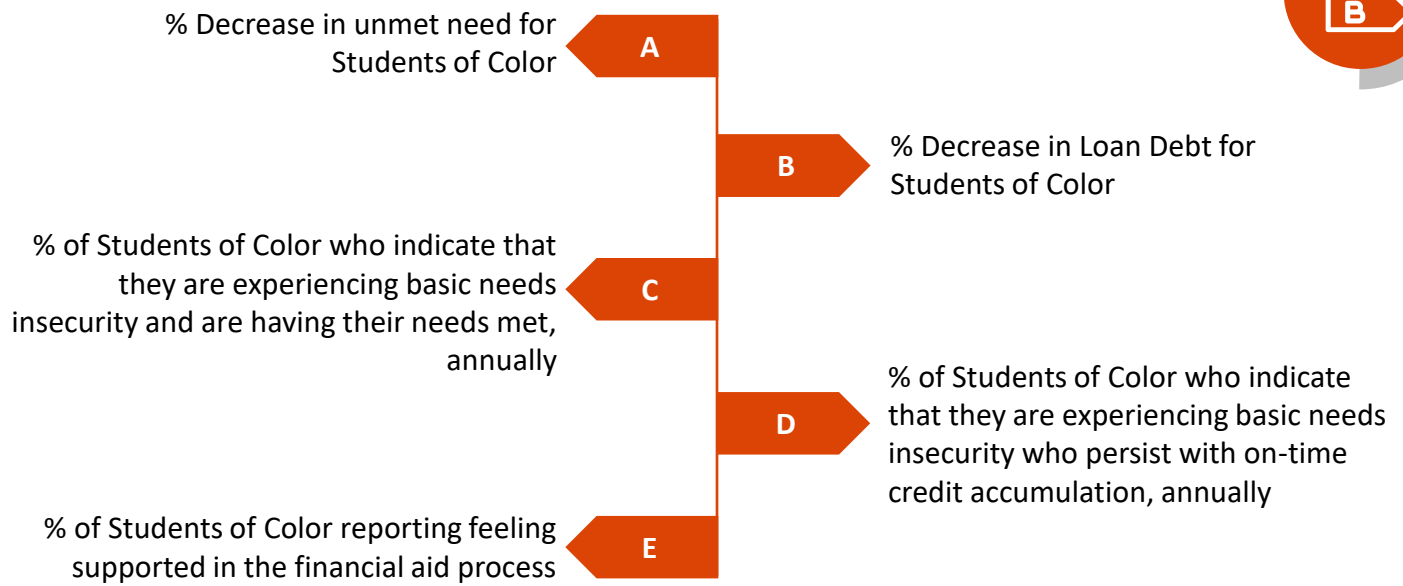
B

% Decrease in unmet need for Students of Color

A

B

% Decrease in Loan Debt for Students of Color

% of Students of Color who indicate that they are experiencing basic needs insecurity and are having their needs met, annually

C

D

% of Students of Color who indicate that they are experiencing basic needs insecurity who persist with on-time credit accumulation, annually

% of Students of Color reporting feeling supported in the financial aid process

E